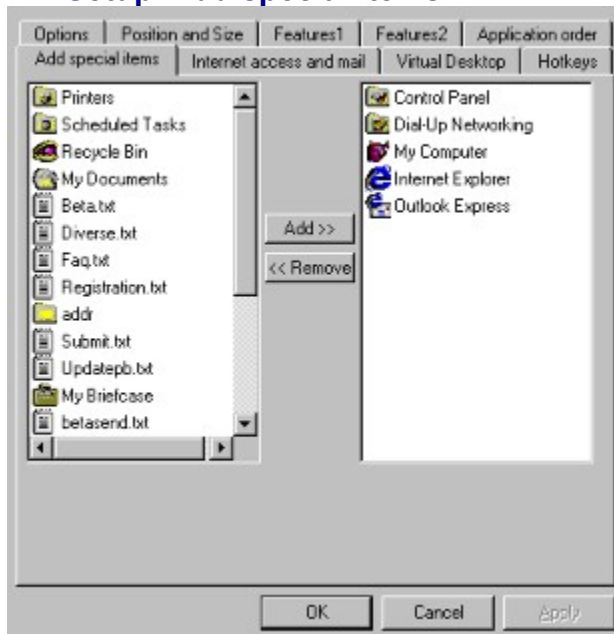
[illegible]

Options | Position and Size | Features1 | Features2 | Application order

Add special items | Internet access and mail | Virtual Desktop | Hotkeys

Printers
Scheduled Tasks
Recycle Bin
My Documents
Beta.txt
Diverse.txt
Faq.txt
Registration.txt
addr
Submit.txt
Updatepb.txt
My Briefcase
betasend.txt

Add >>

<< Remove

Control Panel
Dial-Up Networking
My Computer
Internet Explorer
Outlook Express

OK

Cancel

Apply